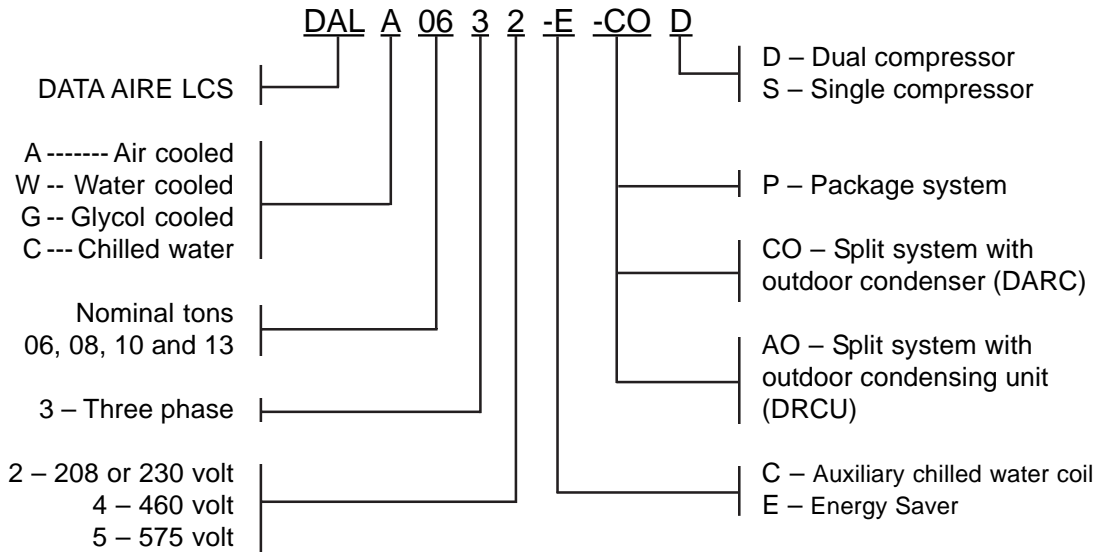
DAL A 06 3 2 -E -CO D

DATA AIRE LCS

A ------- Air cooled
W -- Water cooled
G -- Glycol cooled
C --- Chilled water

Nominal tons
06, 08, 10 and 13

3 – Three phase

2 – 208 or 230 volt
4 – 460 volt
5 – 575 volt

D – Dual compressor
S – Single compressor

P – Package system

CO – Split system with outdoor condenser (DARC)

AO – Split system with outdoor condensing unit (DRCU)

C – Auxiliary chilled water coil
E – Energy Saver